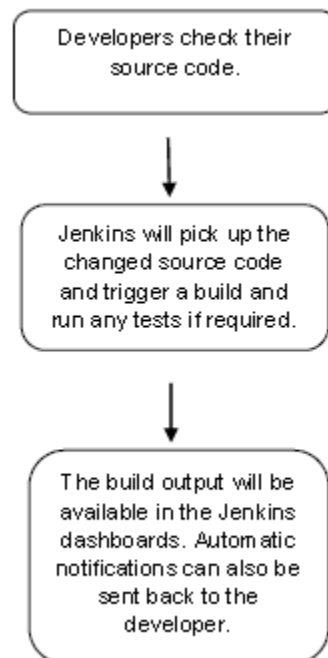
Developers check their source code.

Jenkins will pick up the changed source code and trigger a build and run any tests if required.

The build output will be available in the Jenkins dashboards. Automatic notifications can also be sent back to the developer.